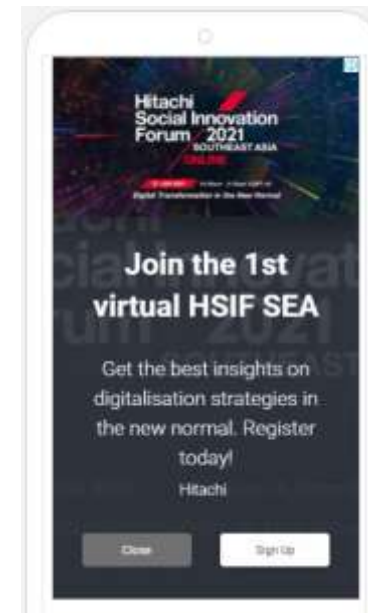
Hitachi
Social Innovation
Forum 2021
SOUTHEAST ASIA
ONLINE

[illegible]

Digital Transformation in the New Normal

Join the 1st virtual HSIF SEA

Get the best insights on digitalisation strategies in the new normal. Register today!

Hitachi

Close

Sign Up